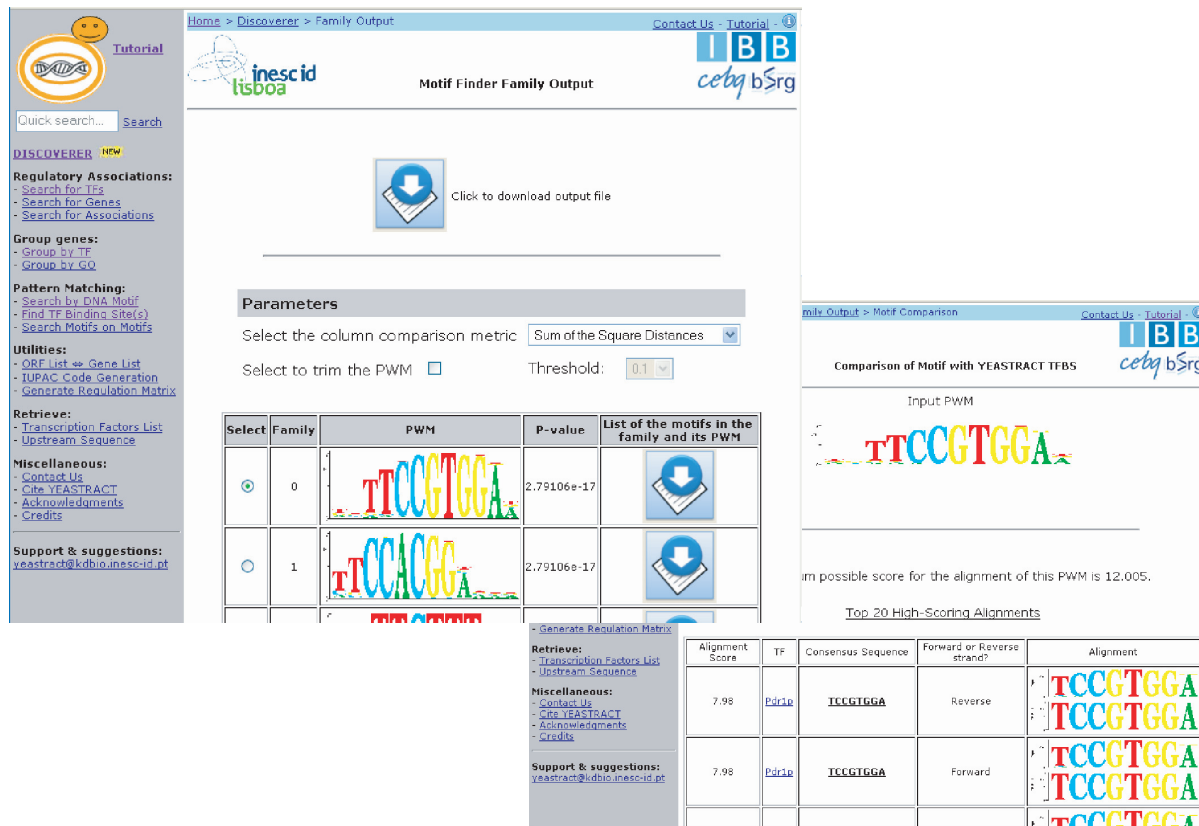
Tutorial

Quick search... Search

DISCOVERER NEW

Regulatory Associations:
- Search for TFs
- Search for Genes
- Search for Associations

Group genes:
- Group by TF
- Group by GO

Pattern Matching:
- Search by DNA Motif
- Find TF Binding Site(s)
- Search Motifs on Motifs

Utilities:
- ORF List ⇔ Gene List
- IUPAC Code Generation
- Generate Regulation Matrix

Retrieve:
- Transcription Factors List
- Upstream Sequence

Miscellaneous:
- Contact Us
- Cite YEASTRACT
- Acknowledgments
- Credits

Support & suggestions:
yeastract@kdbio.inesc-id.pt

Home > Discoverer > Family Output

Contact Us - Tutorial -

inesc id lisboa

Motif Finder Family Output

IBB cebq bsrg

Click to download output file

Parameters

Select the column comparison metric Sum of the Square Distances

Select to trim the PWM

Threshold: 0.1

| Select | Family | PWM | P-value | List of the motifs in the family and its PWM |
|---|---|---|---|---|
| | 0 | TTCCGTGGA | 2.79106e-17 | |
| | 1 | TTCCACGGA | 2.79106e-17 | |

mily Output > Motif Comparison

Contact Us - Tutorial -

IBB cebq bsrg

Comparison of Motif with YEASTRACT TFBS

Input PWM

TTCCGTGGA

um possible score for the alignment of this PWM is 12.005.

Top 20 High-Scoring Alignments

- Generate Regulation Matrix

Retrieve:
- Transcription Factors List
- Upstream Sequence

Miscellaneous:
- Contact Us
- Cite YEASTRACT
- Acknowledgments
- Credits

Support & suggestions:
yeastract@kdbio.inesc-id.pt

| Alignment Score | TF | Consensus Sequence | Forward or Reverse strand? | Alignment |
|---|---|---|---|---|
| 7.98 | Pdr1p | TCCGTGGA | Reverse | TCCGTGGA TCCGTGGA |
| 7.98 | Pdr1p | TCCGTGGA | Forward | TCCGTGGA TCCGTGGA |